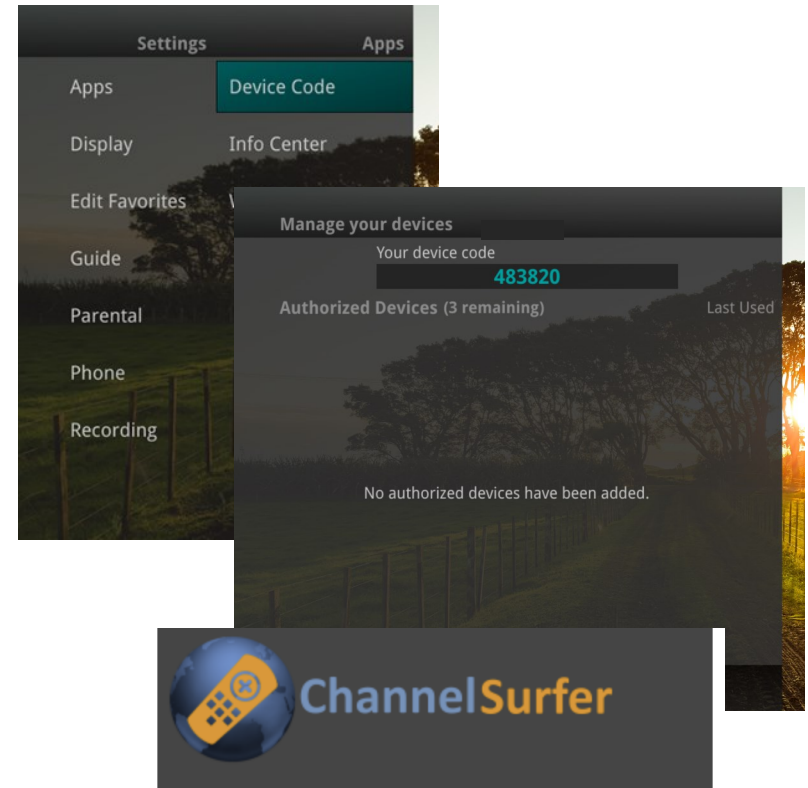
Settings

Apps

Apps

Device Code

Display

Info Center

Edit Favorites

Guide

Parental

Phone

Recording

Manage your devices

Your device code

483820

Authorized Devices (3 remaining)

Last Used

No authorized devices have been added.

ChannelSurfer